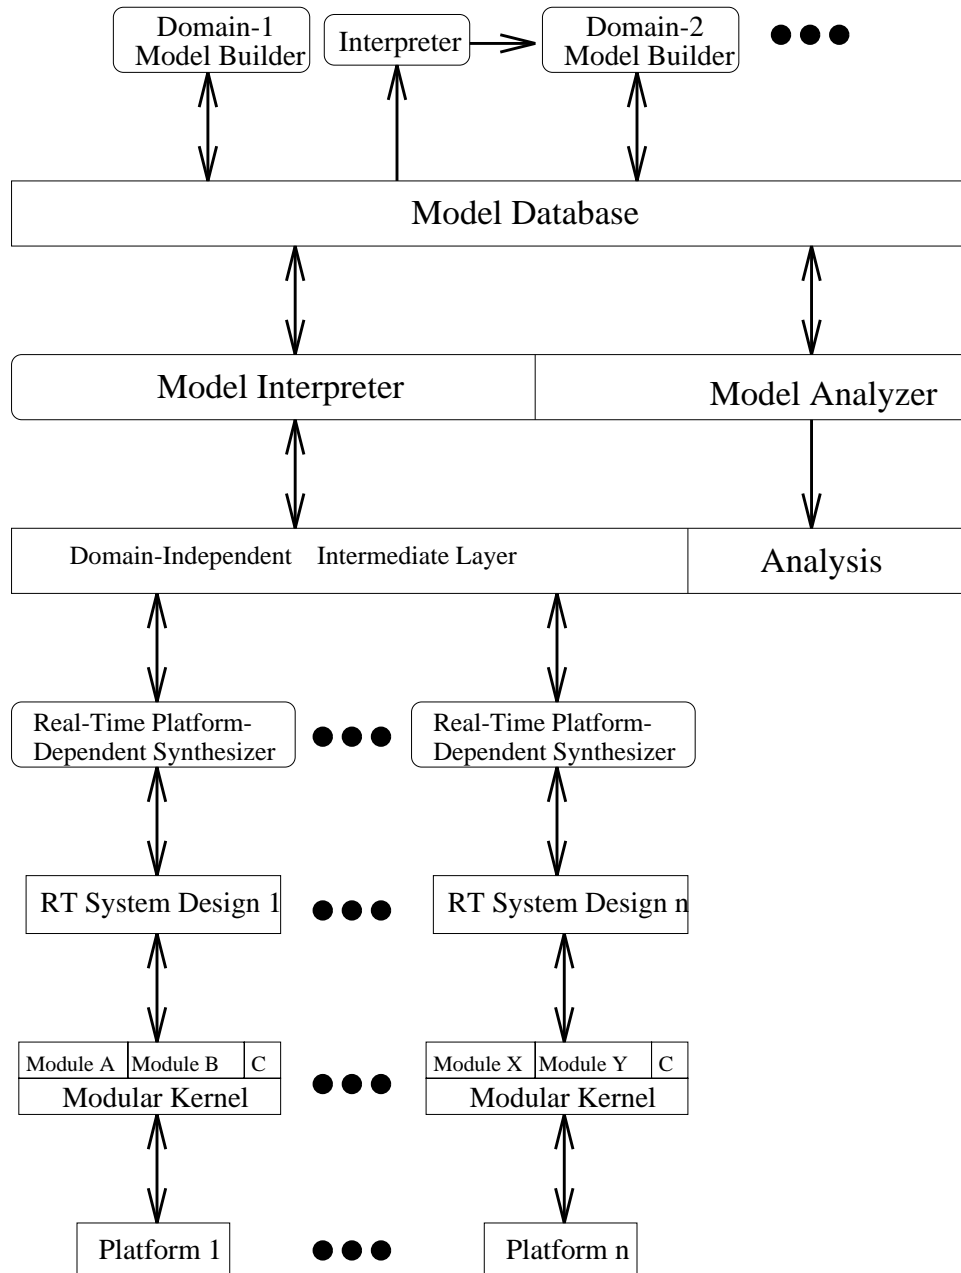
Domain-1 Model Builder

Interpreter

Domain-2 Model Builder

Model Database

Model Interpreter

Model Analyzer

Domain-Independent Intermediate Layer

Analysis

Real-Time Platform-Dependent Synthesizer

Real-Time Platform-Dependent Synthesizer

RT System Design 1

RT System Design n

Module A | Module B | C

Modular Kernel

Module X | Module Y | C

Modular Kernel

Platform 1

Platform n